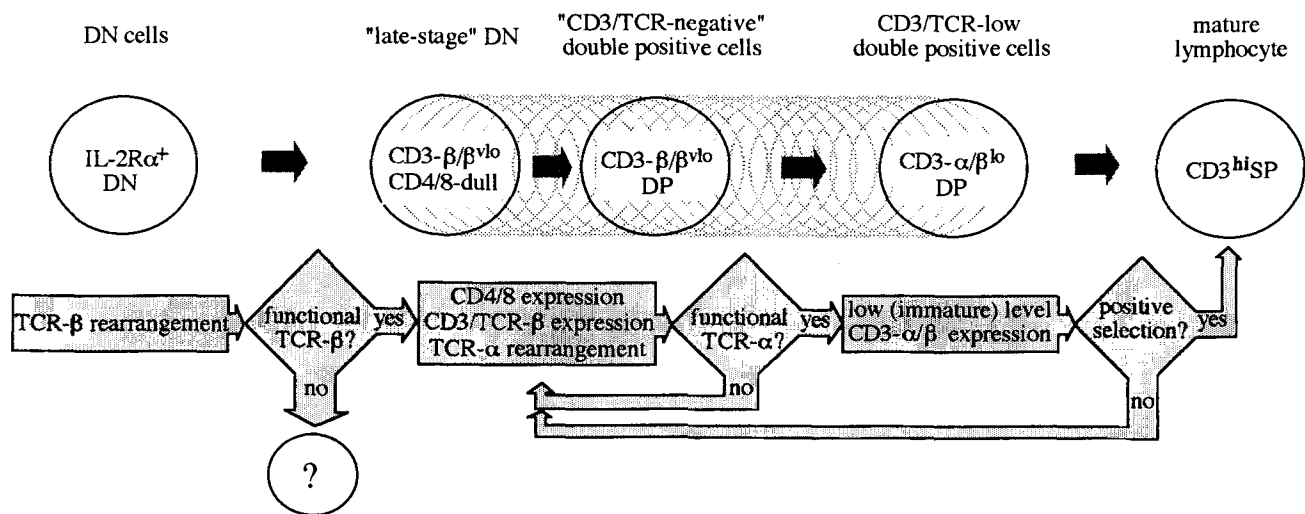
DN cells

"late-stage" DN

"CD3/TCR-negative" double positive cells

CD3/TCR-low double positive cells

mature lymphocyte

IL-2R$\alpha^+$ DN

CD3-$\beta/\beta^{vlo}$ CD4/8-dull

CD3-$\beta/\beta^{vlo}$ DP

CD3-$\alpha/\beta^{lo}$ DP

CD3$^{hi}$SP

TCR-$\beta$ rearrangement

functional TCR-$\beta$?

yes

no

?

CD4/8 expression CD3/TCR-$\beta$ expression TCR-$\alpha$ rearrangement

functional TCR-$\alpha$?

yes

no

low (immature) level CD3-$\alpha/\beta$ expression

positive selection?

yes

no